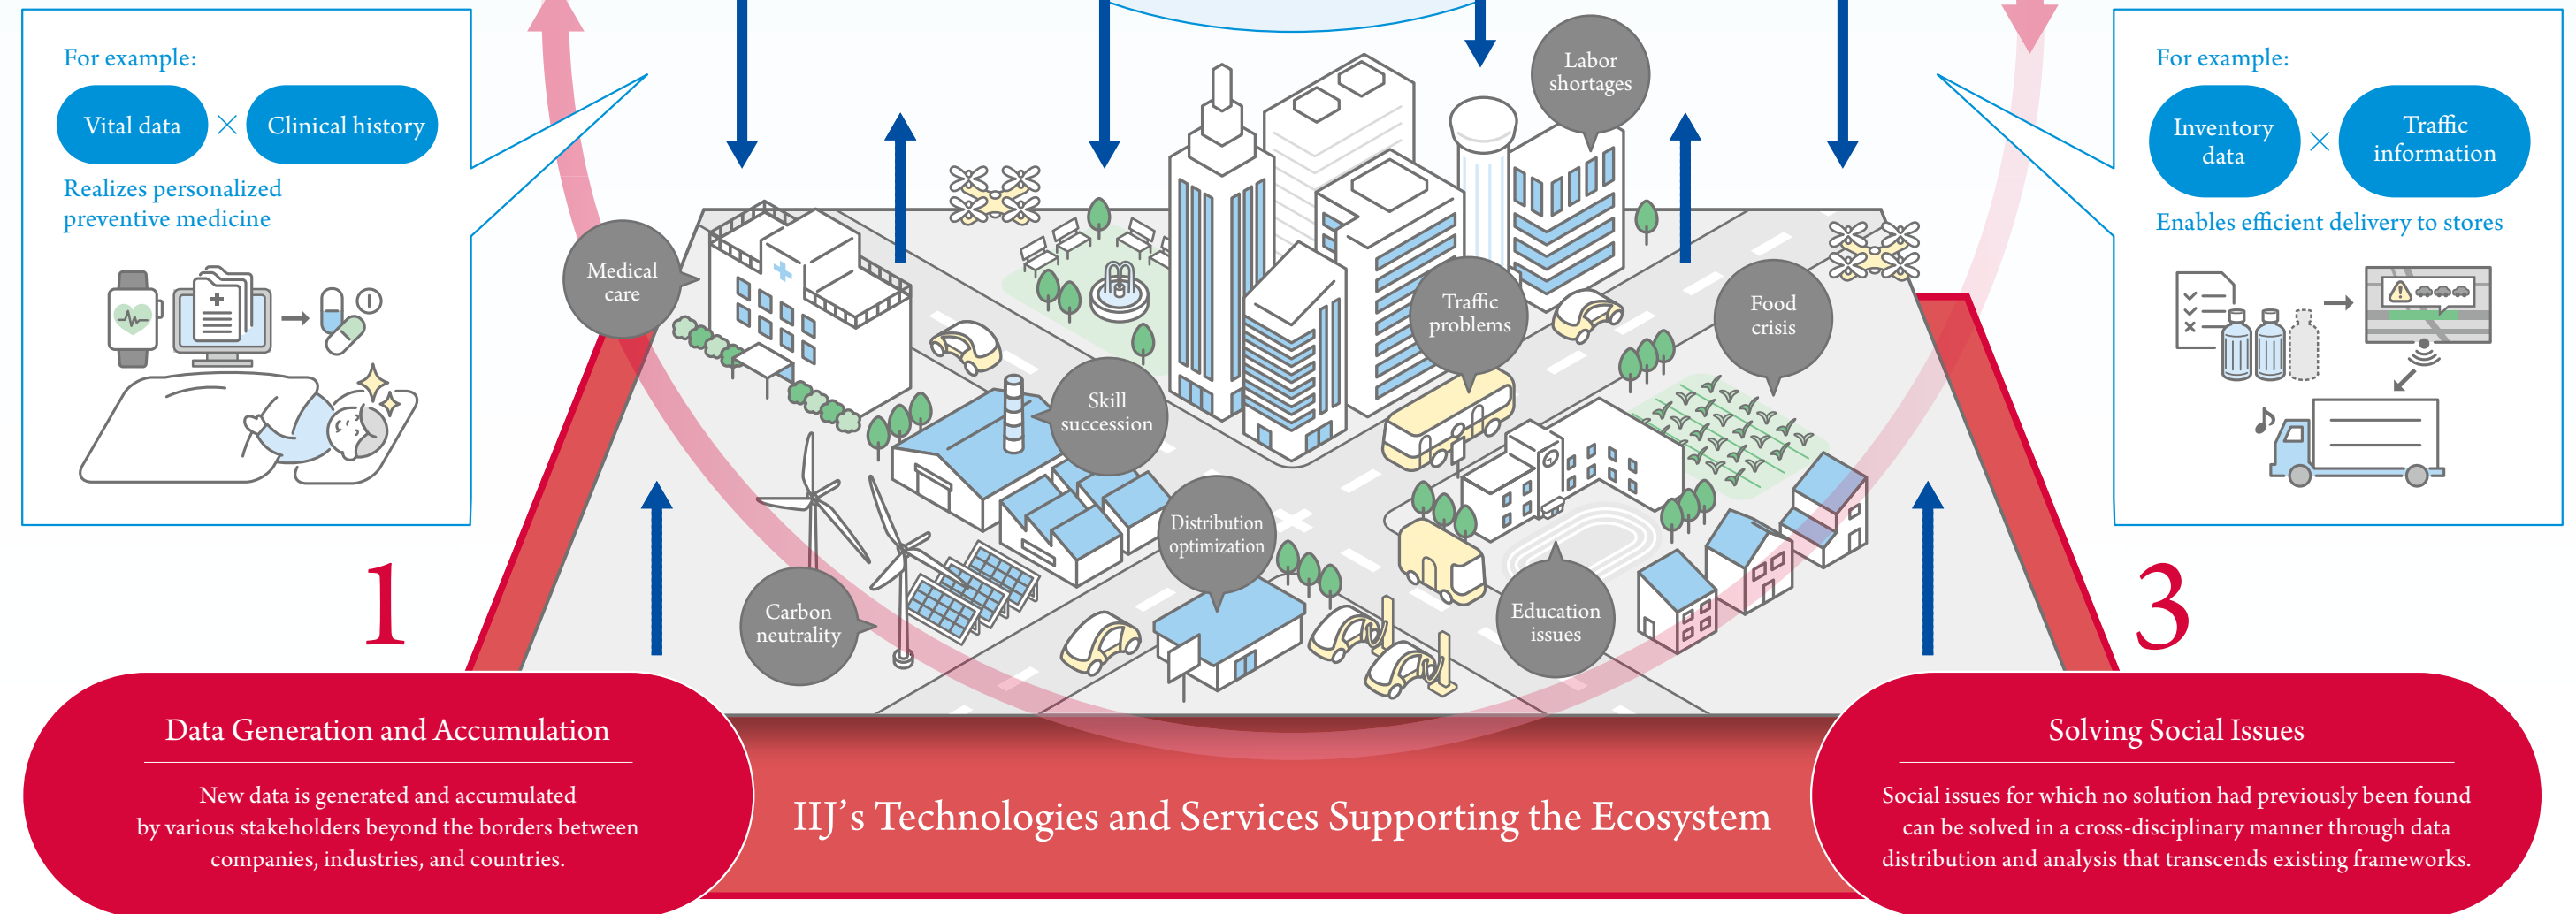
For example:

Vital data × Clinical history

Realizes personalized preventive medicine

Labor shortages

Medical care

Traffic problems

Food crisis

Skill succession

Distribution optimization

Carbon neutrality

Education issues

For example:

Inventory data × Traffic information

Enables efficient delivery to stores

1

3

Data Generation and Accumulation

New data is generated and accumulated by various stakeholders beyond the borders between companies, industries, and countries.

IIJ’s Technologies and Services Supporting the Ecosystem

Solving Social Issues

Social issues for which no solution had previously been found can be solved in a cross-disciplinary manner through data distribution and analysis that transcends existing frameworks.